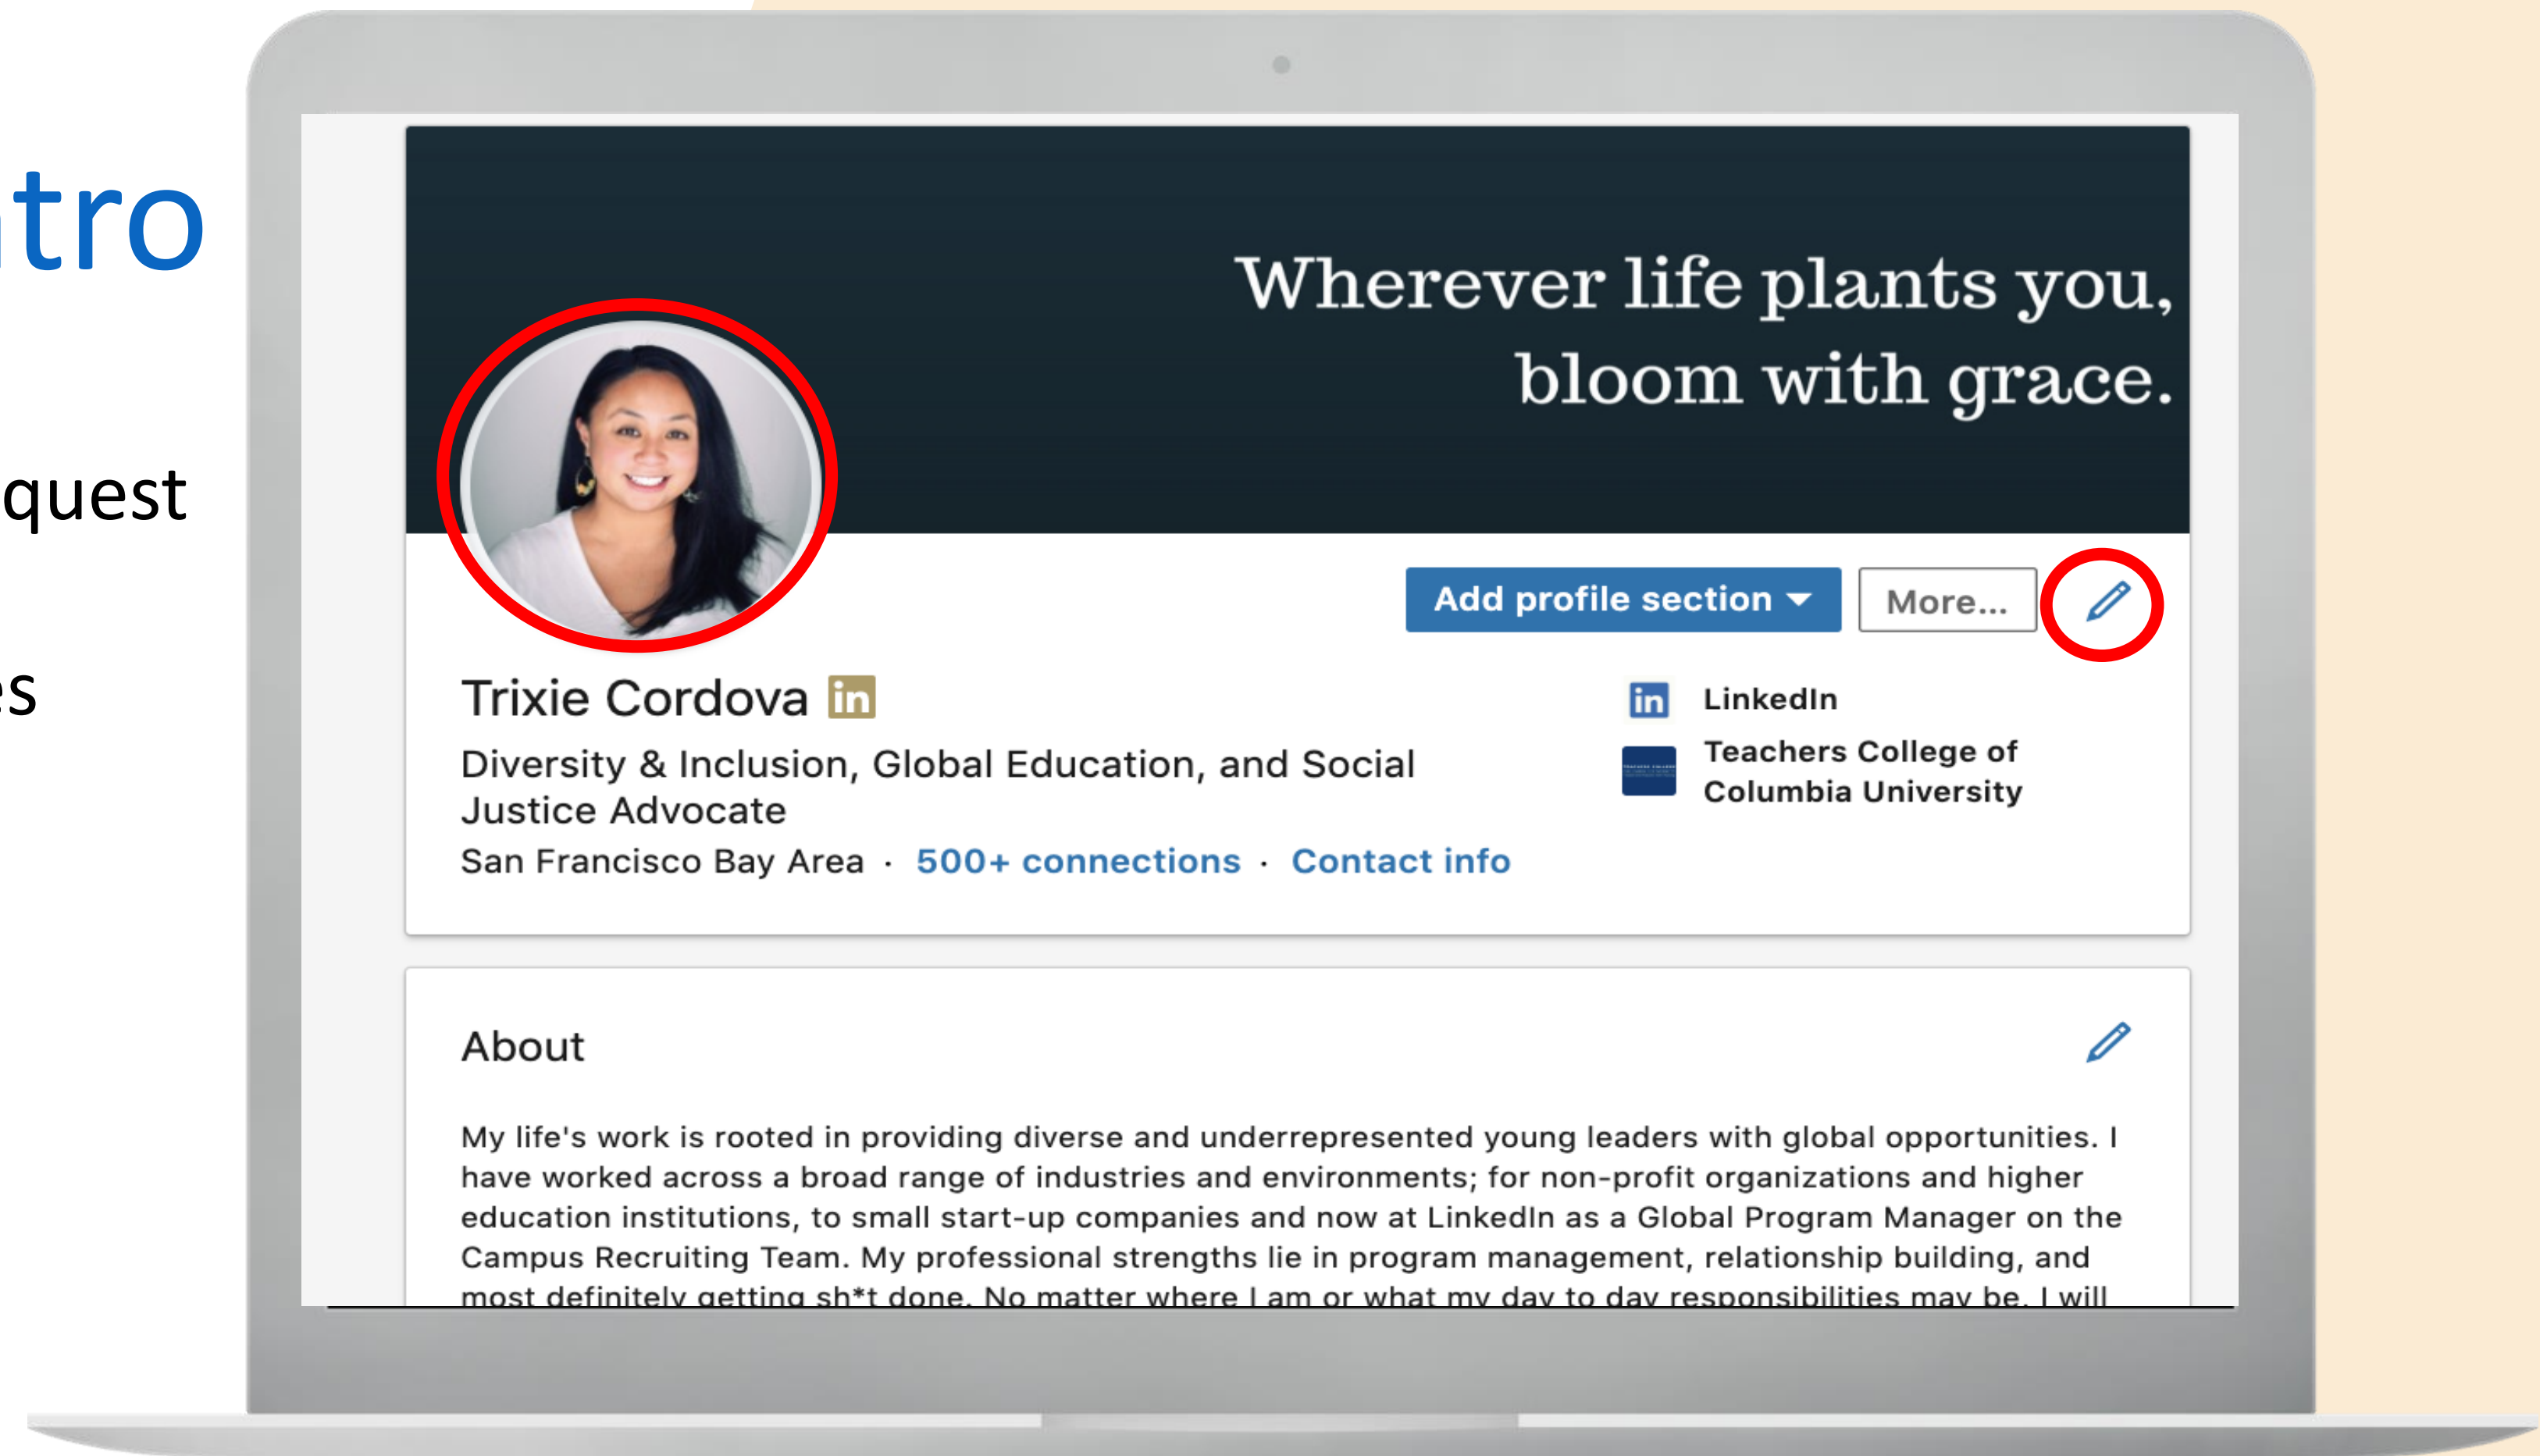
tro

quest

s

Wherever life plants you, bloom with grace.

Add profile section

More...

Trixie Cordova in

Diversity & Inclusion, Global Education, and Social Justice Advocate

San Francisco Bay Area · 500+ connections · Contact info

LinkedIn

Teachers College of Columbia University

About

My life's work is rooted in providing diverse and underrepresented young leaders with global opportunities. I have worked across a broad range of industries and environments; for non-profit organizations and higher education institutions, to small start-up companies and now at LinkedIn as a Global Program Manager on the Campus Recruiting Team. My professional strengths lie in program management, relationship building, and most definitely getting sh*t done. No matter where I am or what my day to day responsibilities may be, I will